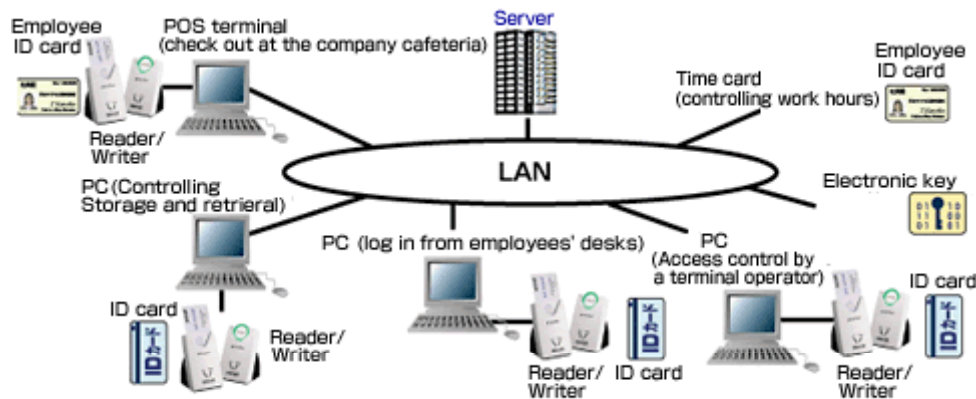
Employee ID card

POS terminal (check out at the company cafeteria)

Server

Employee ID card

Time card (controlling work hours)

Reader/ Writer

LAN

PC (Controlling Storage and retrieral)

Electronic key

PC (log in from employees' desks)

PC (Access control by a terminal operator)

ID card

ID card

Reader/ Writer

Reader/ Writer

ID card

Reader/ Writer